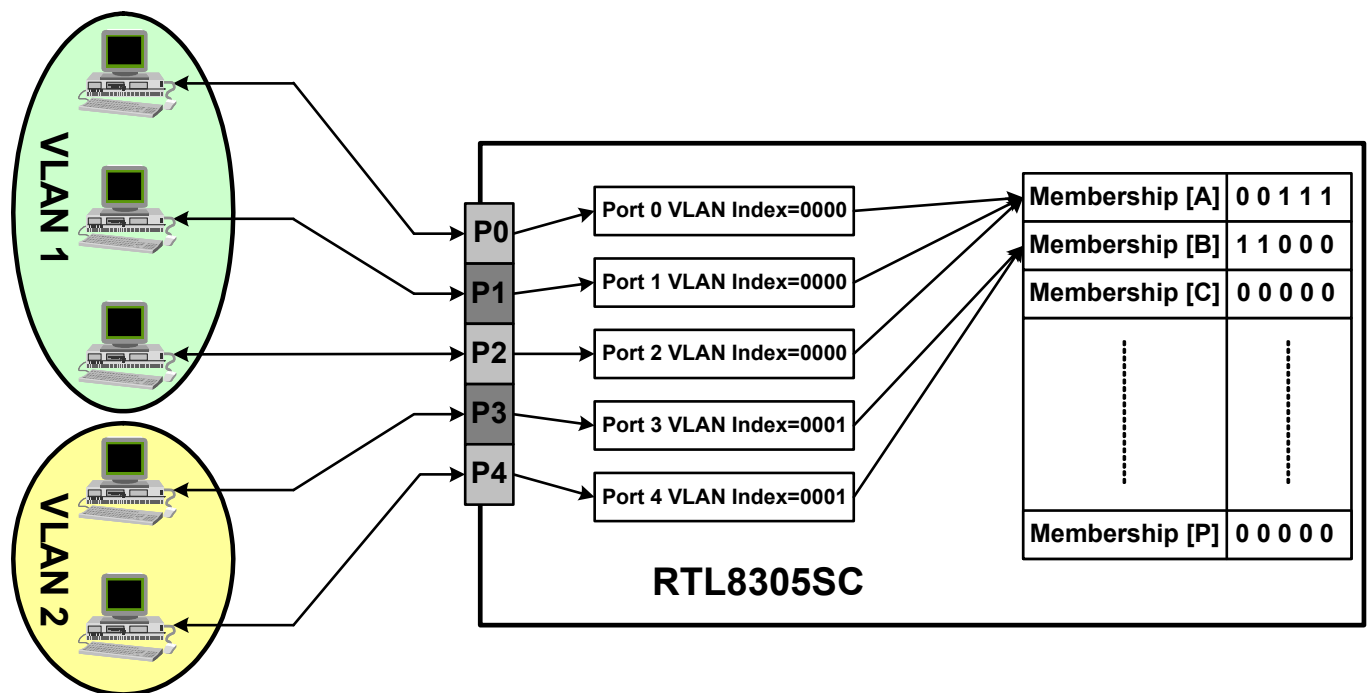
VLAN 1

VLAN 2

P0
P1
P2
P3
P4

Port 0 VLAN Index=0000
Port 1 VLAN Index=0000
Port 2 VLAN Index=0000
Port 3 VLAN Index=0001
Port 4 VLAN Index=0001

| Membership [A] | 0 0 1 1 1 |
|---|---|
| Membership [B] | 1 1 0 0 0 |
| Membership [C] | 0 0 0 0 0 |
| | |
| Membership [P] | 0 0 0 0 0 |

RTL8305SC